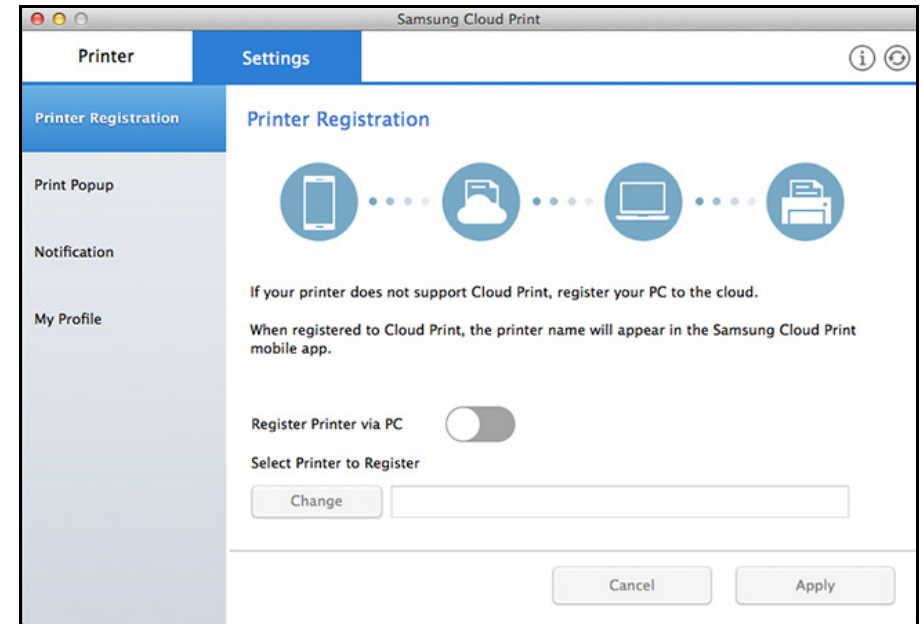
Samsung Cloud Print

Printer

Settings

Printer Registration

Print Popup

Notification

My Profile

Printer Registration

If your printer does not support Cloud Print, register your PC to the cloud.

When registered to Cloud Print, the printer name will appear in the Samsung Cloud Print mobile app.

Register Printer via PC

Select Printer to Register

Change

Cancel

Apply